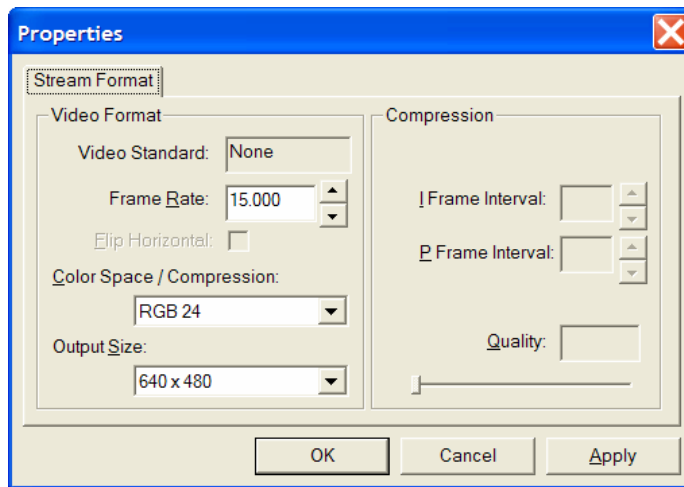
Properties

Stream Format

Video Format

Video Standard: None

Frame Rate: 15.000

Flip Horizontal:

Color Space / Compression:

RGB 24

Output Size:

640 x 480

Compression

I Frame Interval:

P Frame Interval:

Quality:

OK

Cancel

Apply